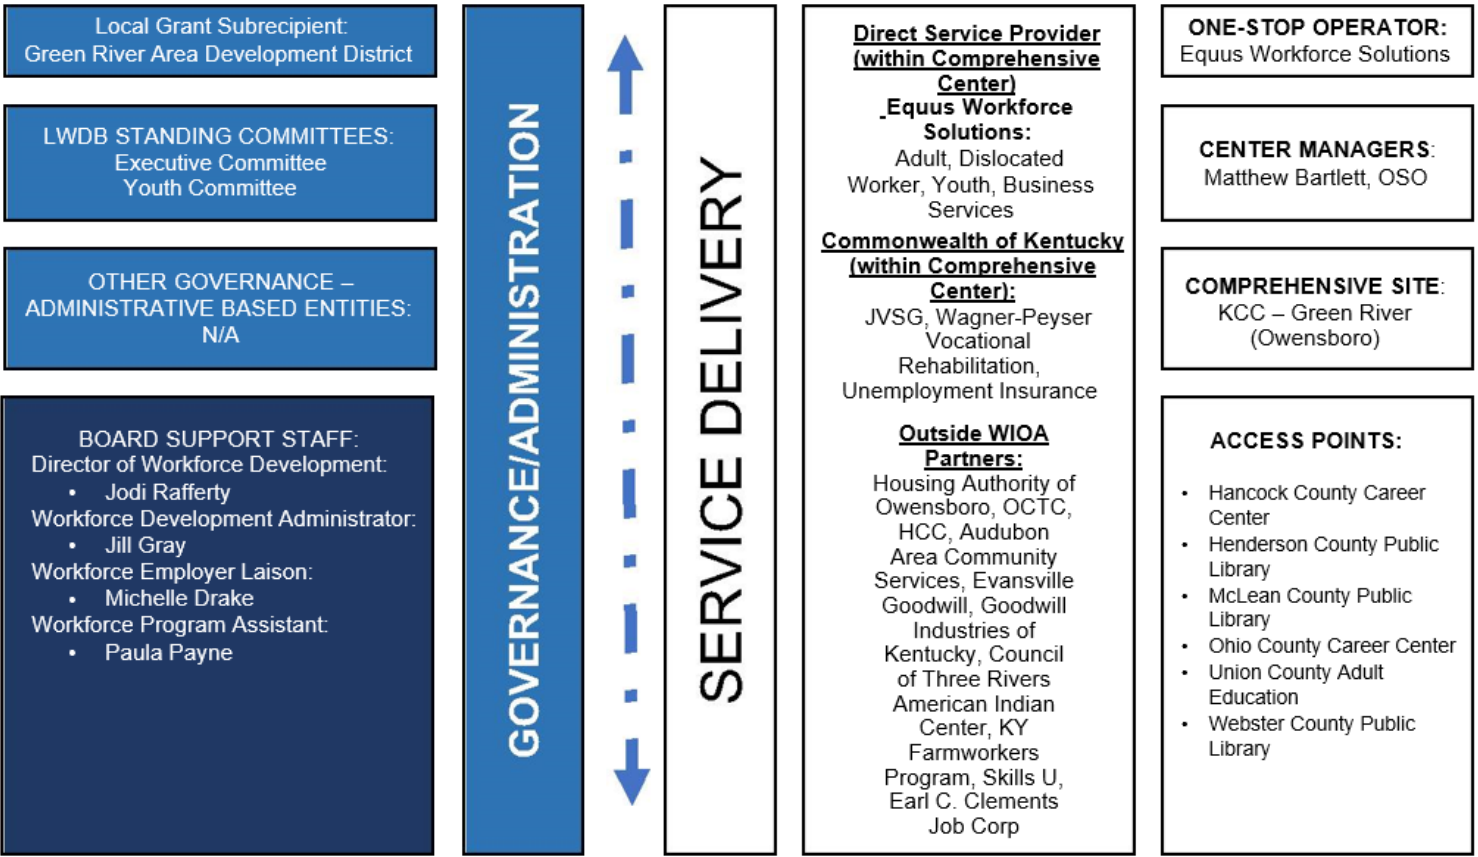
Local Grant Subrecipient:
Green River Area Development District

LWDB STANDING COMMITTEES:
Executive Committee
Youth Committee

OTHER GOVERNANCE – ADMINISTRATIVE BASED ENTITIES:
N/A

BOARD SUPPORT STAFF:
Director of Workforce Development:
• Jodi Rafferty
Workforce Development Administrator:
• Jill Gray
Workforce Employer Laison:
• Michelle Drake
Workforce Program Assistant:
• Paula Payne

GOVERNANCE/ADMINISTRATION

SERVICE DELIVERY

Direct Service Provider (within Comprehensive Center)
Equus Workforce Solutions:
Adult, Dislocated Worker, Youth, Business Services

Commonwealth of Kentucky (within Comprehensive Center):
JVSG, Wagner-Peyser Vocational Rehabilitation, Unemployment Insurance

Outside WIOA Partners:
Housing Authority of Owensboro, OCTC, HCC, Audubon Area Community Services, Evansville Goodwill, Goodwill Industries of Kentucky, Council of Three Rivers American Indian Center, KY Farmworkers Program, Skills U, Earl C. Clements Job Corp

ONE-STOP OPERATOR:
Equus Workforce Solutions

CENTER MANAGERS:
Matthew Bartlett, OSO

COMPREHENSIVE SITE:
KCC – Green River (Owensboro)

ACCESS POINTS:
• Hancock County Career Center
• Henderson County Public Library
• McLean County Public Library
• Ohio County Career Center
• Union County Adult Education
• Webster County Public Library